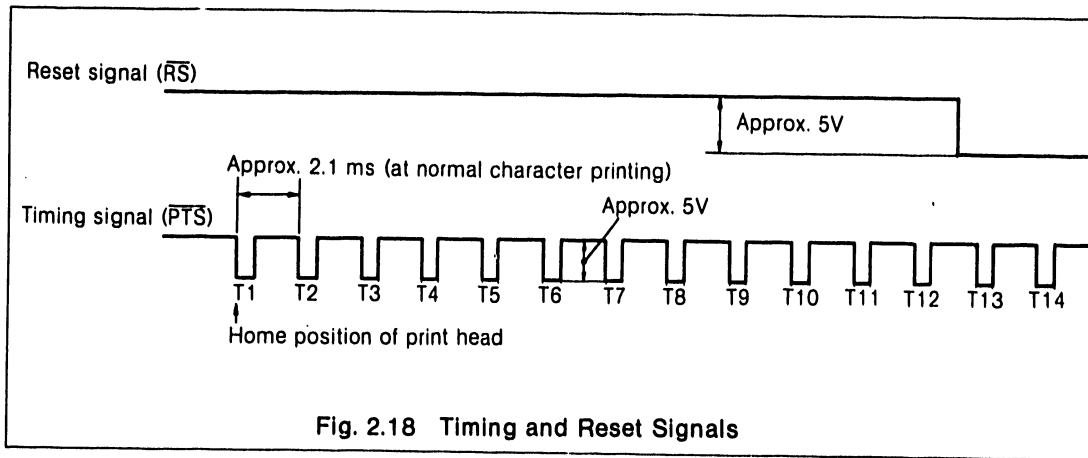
Reset signal ($\overline{RS}$)

Approx. 5V

Approx. 2.1 ms (at normal character printing)

Timing signal ($\overline{PTS}$)

Approx. 5V

T1 T2 T3 T4 T5 T6 T7 T8 T9 T10 T11 T12 T13 T14

Home position of print head

Fig. 2.18 Timing and Reset Signals